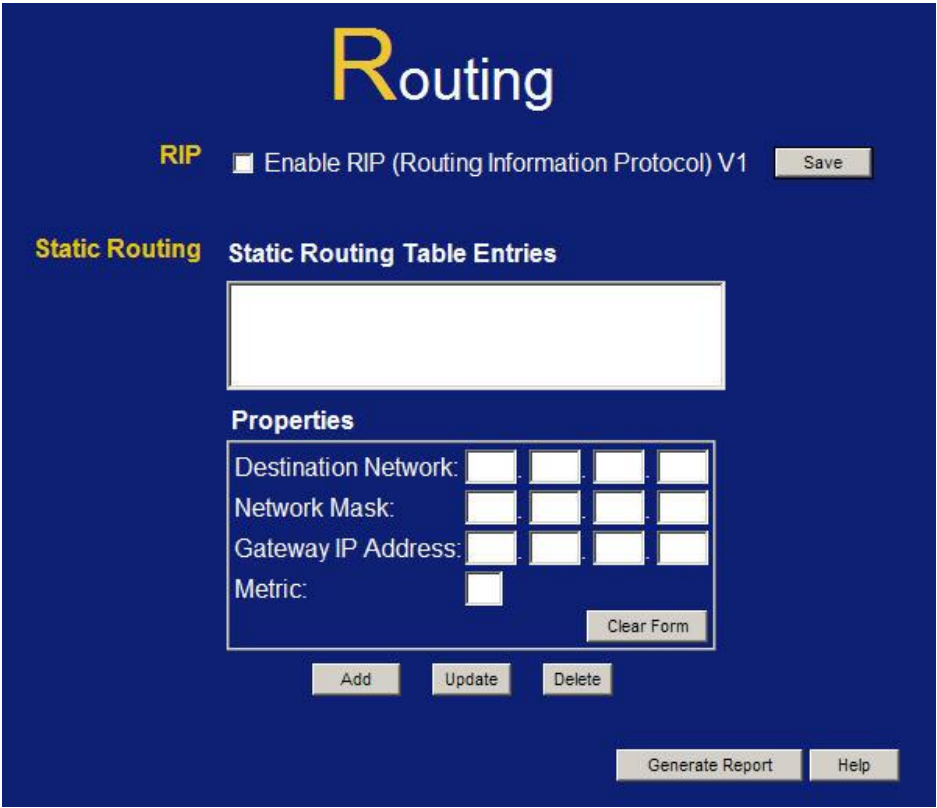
Routing

RIP Enable RIP (Routing Information Protocol) V1 Save

Static Routing Static Routing Table Entries

Properties

Destination Network: . . .

Network Mask: . . .

Gateway IP Address: . . .

Metric:

Clear Form

Add Update Delete

Generate Report Help